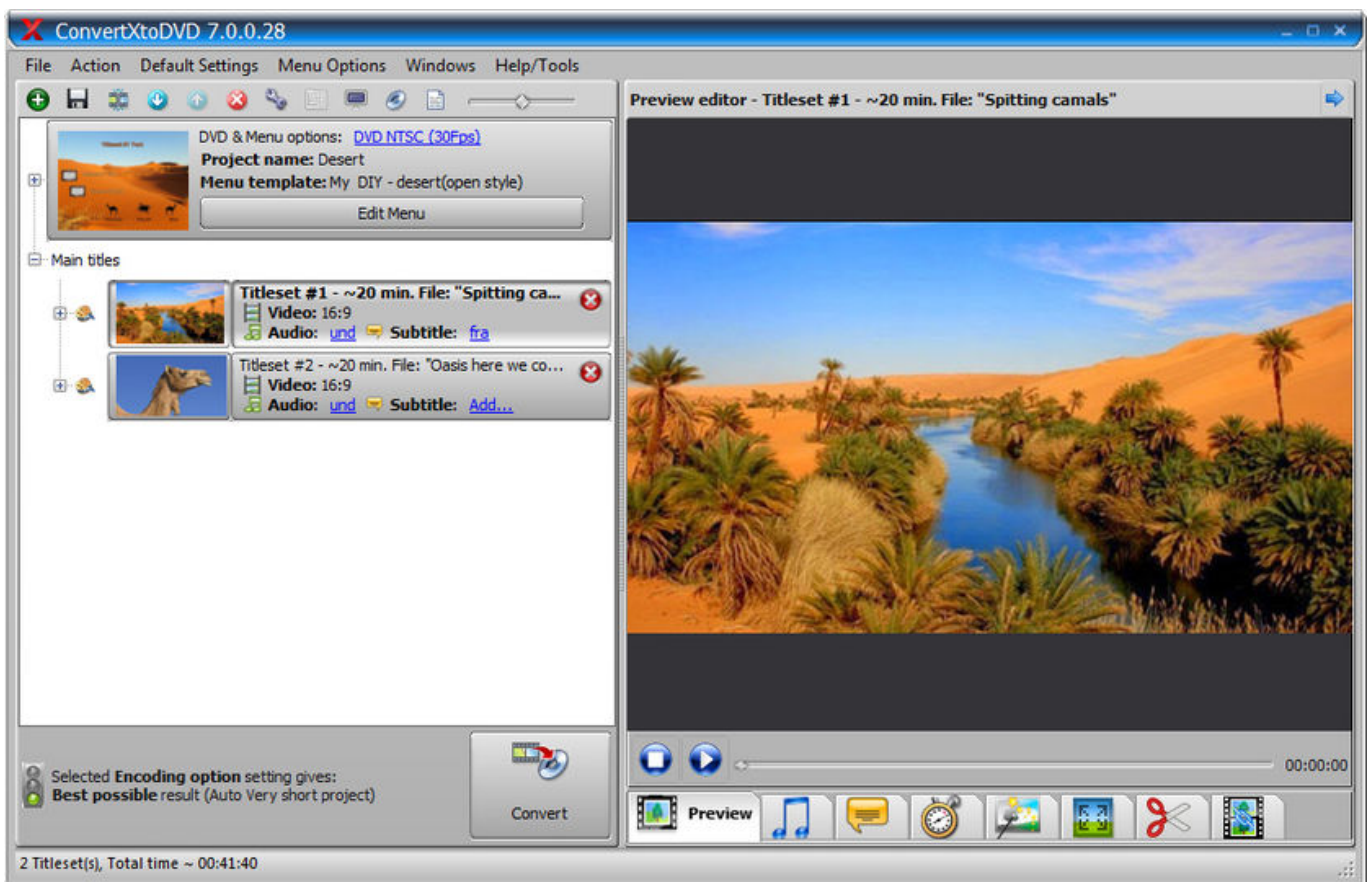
ConvertXtoDVD 7.0.0.28

File Action Default Settings Menu Options Windows Help/Tools

DVD & Menu options: DVD NTSC (30Fps)
Project name: Desert
Menu template: My DIY - desert(open style)
Edit Menu

Main titles

Titleset #1 - ~20 min. File: "Spitting ca...
Video: 16:9
Audio: und Subtitle: fra

Titleset #2 - ~20 min. File: "Oasis here we co...
Video: 16:9
Audio: und Subtitle: Add...

Selected Encoding option setting gives:
Best possible result (Auto Very short project)

Convert

2 Titleset(s), Total time ~ 00:41:40

Preview editor - Titleset #1 - ~20 min. File: "Spitting camals"

00:00:00

Preview